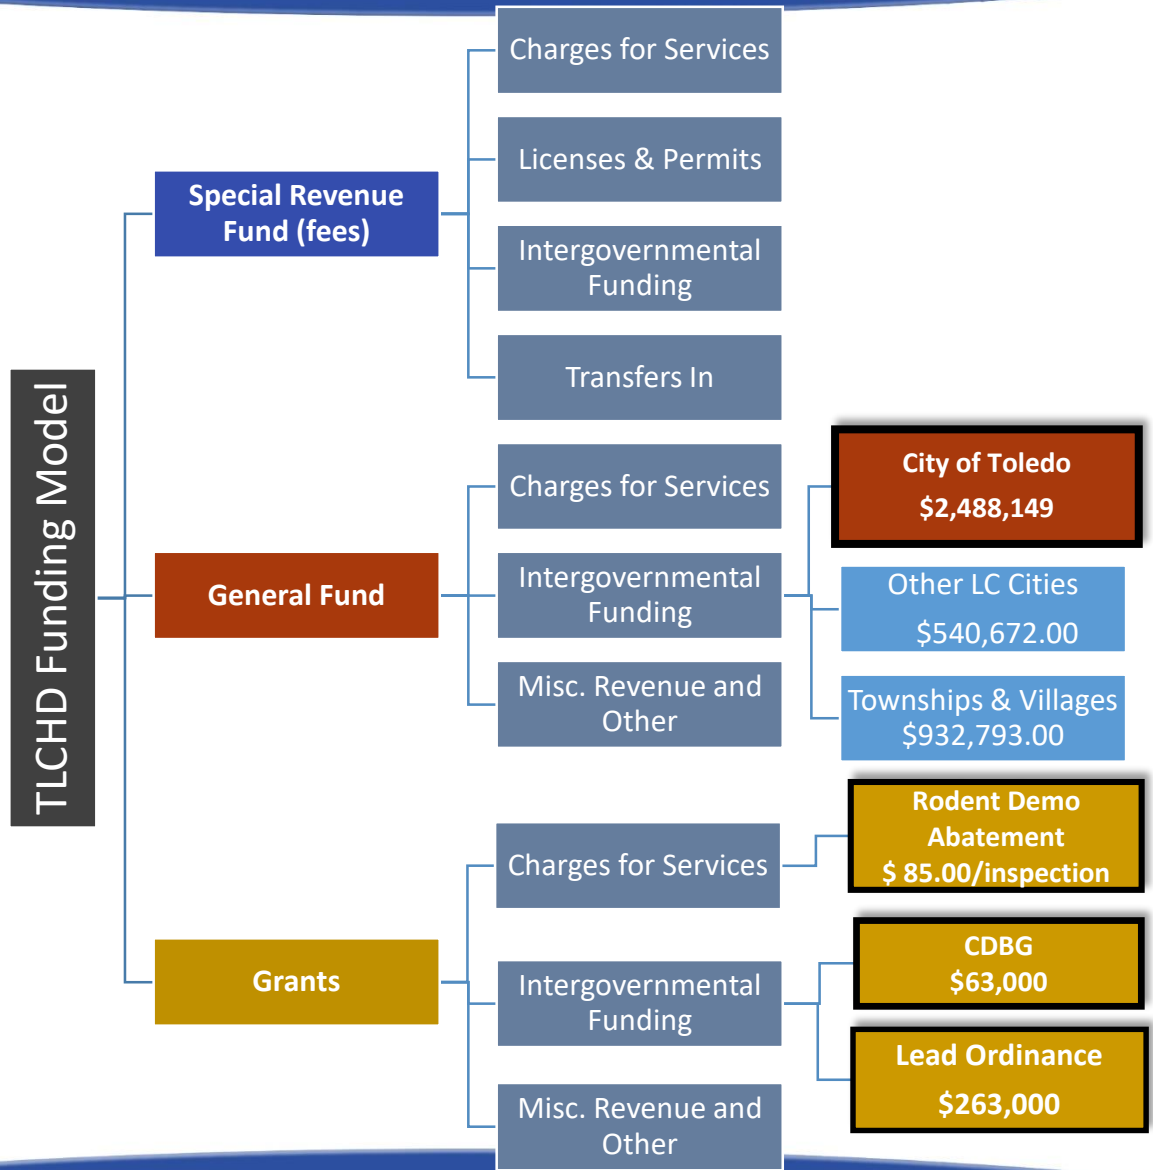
TLCHD Funding Model

Special Revenue Fund (fees)

Charges for Services

Licenses & Permits

Intergovernmental Funding

Transfers In

General Fund

Charges for Services

Intergovernmental Funding

Misc. Revenue and Other

City of Toledo
$2,488,149

Other LC Cities
$540,672.00

Townships & Villages
$932,793.00

Grants

Charges for Services

Intergovernmental Funding

Misc. Revenue and Other

Rodent Demo Abatement
$ 85.00/inspection

CDBG
$63,000

Lead Ordinance
$263,000